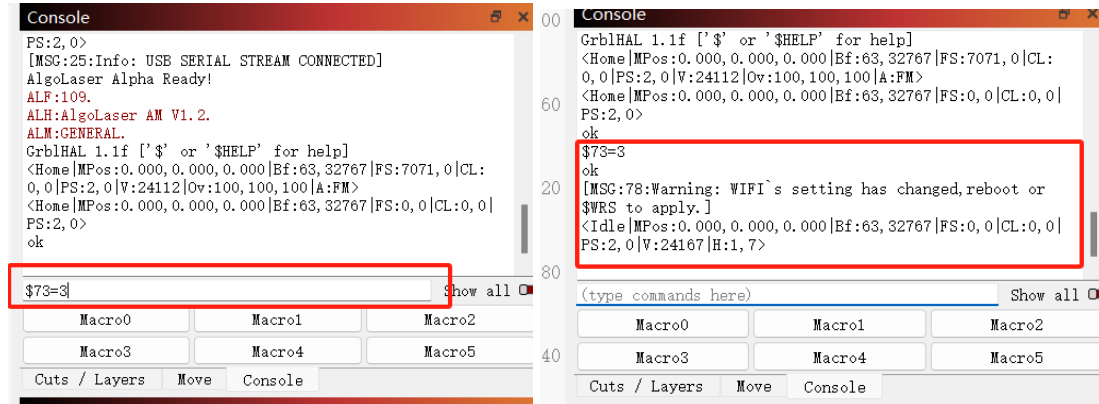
Console

PS:2,0>
[MSG:25:Info: USB SERIAL STREAM CONNECTED]
AlgoLaser Alpha Ready!
ALF:109.
ALH:AlgoLaser AM V1.2.
ALM:GENERAL.
GrblHAL 1.1f ['$' or '$HELP' for help]
<Home|MPos:0.000,0.000,0.000|Bf:63,32767|FS:7071,0|CL:0,0|PS:2,0|V:24112|Ov:100,100,100|A:FM>
<Home|MPos:0.000,0.000,0.000|Bf:63,32767|FS:0,0|CL:0,0|PS:2,0>
ok

$73=3

Show all

Macro0 Macro1 Macro2
Macro3 Macro4 Macro5

Cuts / Layers Move Console

00
60
20
80
40

Console

GrblHAL 1.1f ['$' or '$HELP' for help]
<Home|MPos:0.000,0.000,0.000|Bf:63,32767|FS:7071,0|CL:0,0|PS:2,0|V:24112|Ov:100,100,100|A:FM>
<Home|MPos:0.000,0.000,0.000|Bf:63,32767|FS:0,0|CL:0,0|PS:2,0>
ok
$73=3
ok
[MSG:78:Warning: WIFI`s setting has changed,reboot or $WRS to apply.]
<Idle|MPos:0.000,0.000,0.000|Bf:63,32767|FS:0,0|CL:0,0|PS:2,0|V:24167|H:1,7>

(type commands here)

Show all

Macro0 Macro1 Macro2
Macro3 Macro4 Macro5

Cuts / Layers Move Console